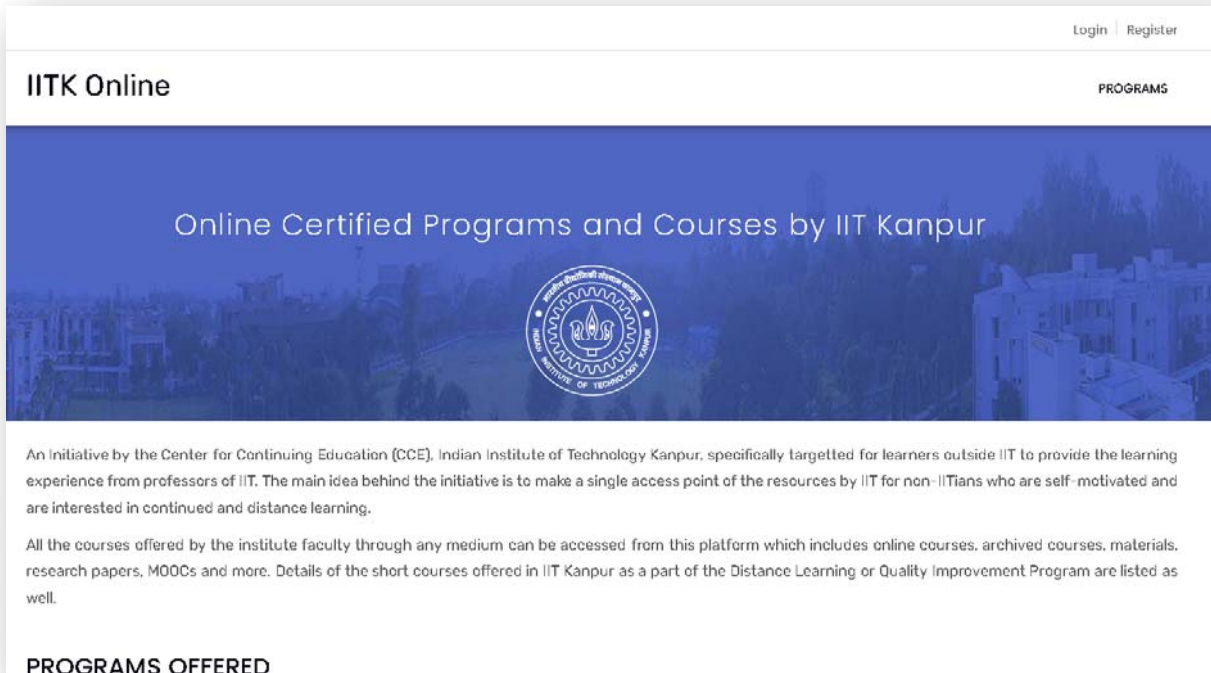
Login | Register

IITK Online

PROGRAMS

Online Certified Programs and Courses by IIT Kanpur

INDIAN INSTITUTE OF TECHNOLOGY KANPUR

An Initiative by the Center for Continuing Education (CCE), Indian Institute of Technology Kanpur, specifically targetted for learners outside IIT to provide the learning experience from professors of IIT. The main idea behind the initiative is to make a single access point of the resources by IIT for non-IITians who are self-motivated and are interested in continued and distance learning.

All the courses offered by the institute faculty through any medium can be accessed from this platform which includes online courses, archived courses, materials, research papers, MOOCs and more. Details of the short courses offered in IIT Kanpur as a part of the Distance Learning or Quality Improvement Program are listed as well.

PROGRAMS OFFERED